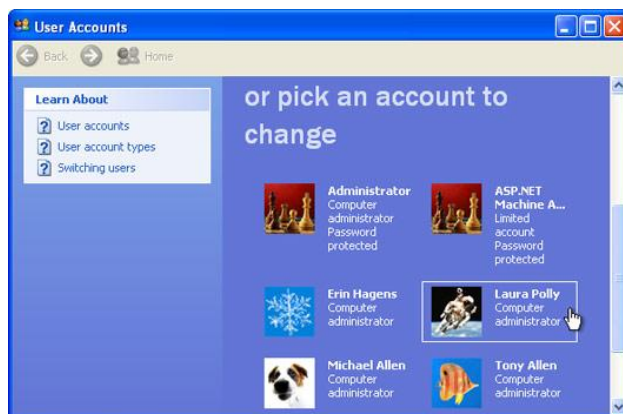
User Accounts

Back Home

Learn About

User accounts
User account types
Switching users

or pick an account to change

Administrator
Computer administrator
Password protected

ASP.NET Machine A...
Limited account
Password protected

Erin Hagens
Computer administrator

Laura Polly
Computer administrator

Michael Allen
Computer administrator

Tony Allen
Computer administrator